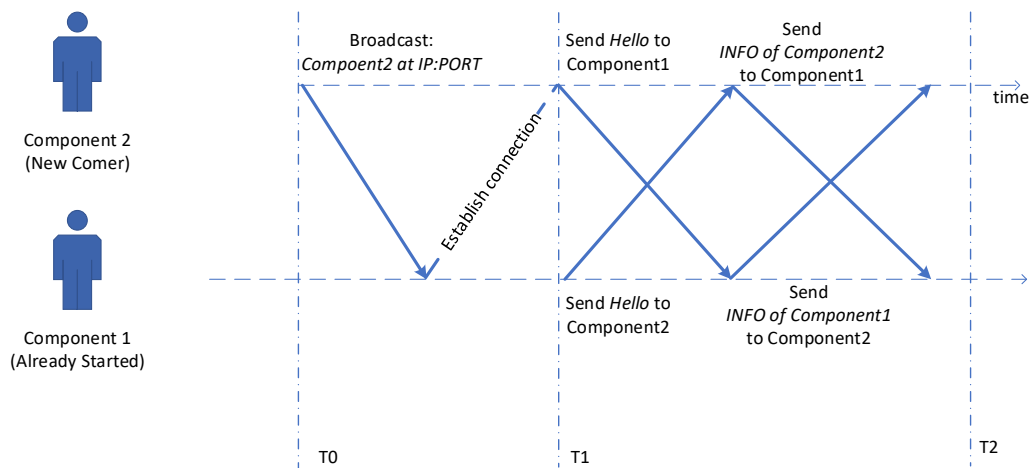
Component 2
(New Comer)

Component 1
(Already Started)

Broadcast:
Compoent2 at IP:PORT

Establish connection

Send Hello to
Component1

Send
INFO of Component2
to Component1

time

Send Hello to
Component2

Send
INFO of Component1
to Component2

T0

T1

T2